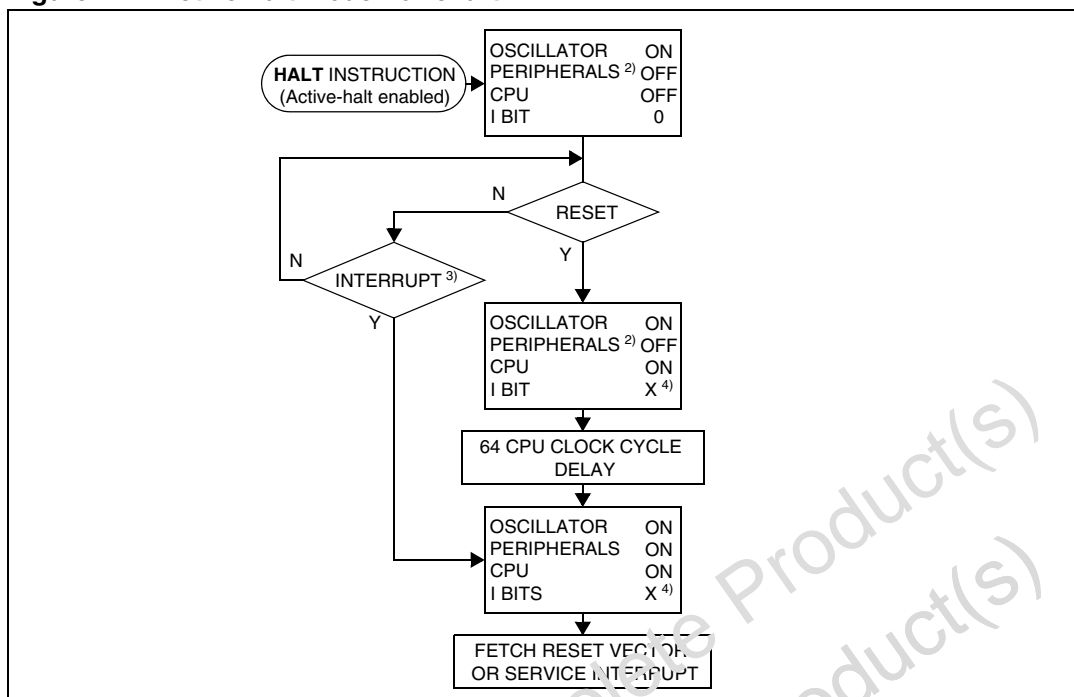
HALT INSTRUCTION
(Active-halt enabled)

OSCILLATOR ON
PERIPHERALS $^{2)}$ OFF
CPU OFF
I BIT 0

RESET

N

Y

INTERRUPT $^{3)}$

N

Y

OSCILLATOR ON
PERIPHERALS $^{2)}$ OFF
CPU ON
I BIT X $^{4)}$

64 CPU CLOCK CYCLE DELAY

OSCILLATOR ON
PERIPHERALS ON
CPU ON
I BITS X $^{4)}$

FETCH RESET VECTOR
OR SERVICE INTERRUPT

Product(s)
Product(s)
Product(s)